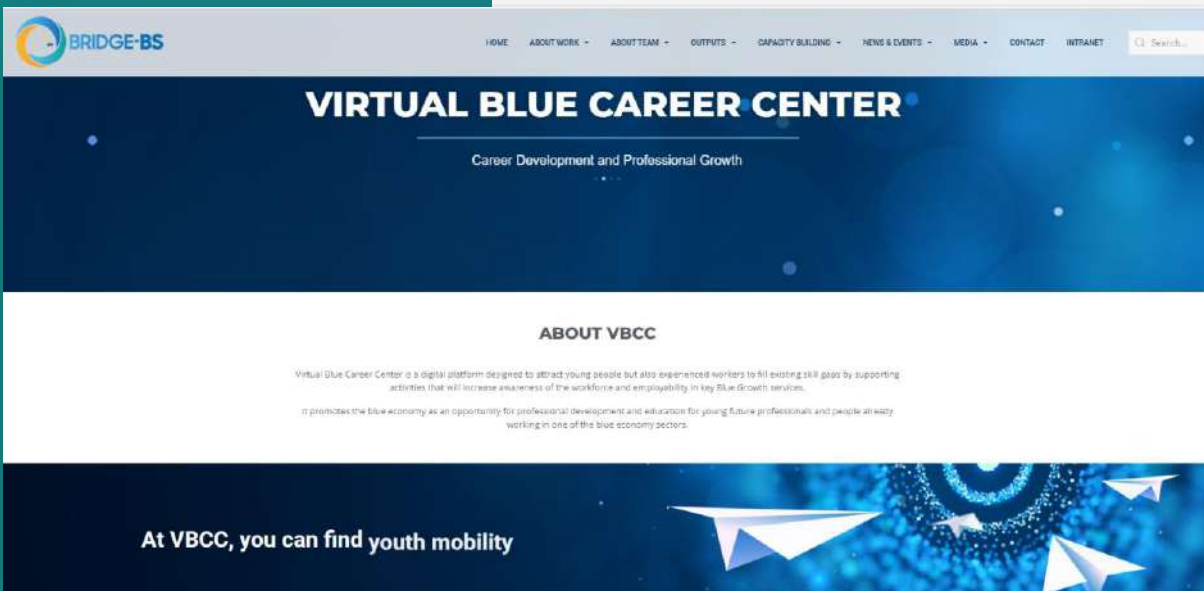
BRIDGE-BS

HOME ABOUT WORK ABOUT TEAM OUTPUTS CAPACITY BUILDING NEWS & EVENTS MEDIA CONTACT INTRANET

Search...

VIRTUAL BLUE CAREER CENTER

Career Development and Professional Growth

ABOUT VBCC

Virtual Blue Career Center is a digital platform designed to attract young people but also experienced workers to fill existing skill gaps by supporting activities that will increase awareness of the workforce and employability in key Blue Growth services.

It promotes the blue economy as an opportunity for professional development and education for young future professionals and people already working in one of the blue economy sectors.

At VBCC, you can find youth mobility